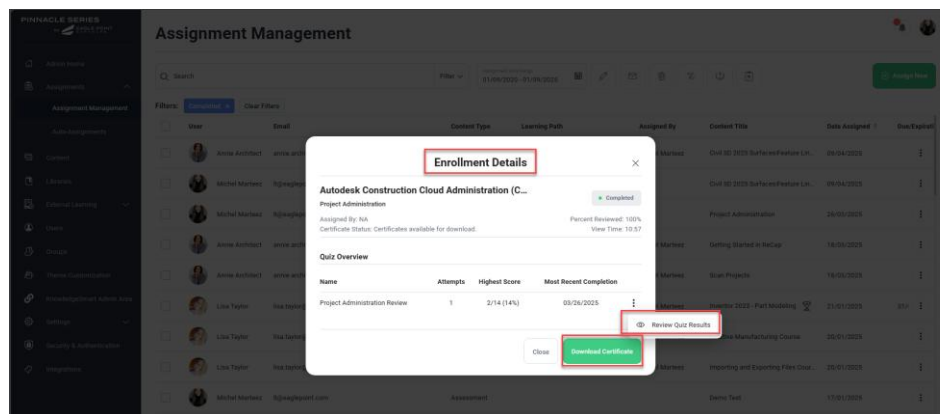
PINNACLE SERIES

Assignment Management

Admin Home
Assignments
Assignment Management
Auto Assignments
Content
Libraries
External Learning
Users
Groups
Theme Customization
Knowledgebase Admin Area
Settings
Security & Authentication
Integrations

Search
Filter
01/09/2025 - 01/09/2025
Assign New

Filters: Completed
Clear Filters

| User | Email | Content Type | Learning Path | Assigned By | Content Title | Date Assigned | Due/Expiration |
|---|---|---|---|---|---|---|---|
| Annie Architect | annie.archi | | | Marlowe | Civil 3D 2025 Surfaces/Feature Lin... | 09/04/2025 | |
| Michel Marlowe | ft@eaglepoi | | | Marlowe | Civil 3D 2025 Surfaces/Feature Lin... | 09/04/2025 | |
| Michel Marlowe | ft@eaglepoi | | | | Project Administration | 26/03/2025 | |
| Annie Architect | annie.archi | | | Marlowe | Getting Started in ReCap | 18/03/2025 | |
| Annie Architect | annie.archi | | | Marlowe | Scan Projects | 18/03/2025 | |
| Lisa Taylor | lisa.taylor | | | Marlowe | Inventor 2025 - Part Modeling | 21/01/2025 | |
| Lisa Taylor | lisa.taylor | | | Marlowe | Manufacturing Course | 20/01/2025 | |
| Lisa Taylor | lisa.taylor | | | Marlowe | Importing and Exporting Files Cou... | 20/01/2025 | |
| Michel Marlowe | ft@eaglepoint.com | Assessment | | | Demo Test | 17/01/2025 | |

Enrollment Details

Autodesk Construction Cloud Administration (C...
Project Administration
Completed
Assigned By: NA
Percent Reviewed: 100%
Certificate Status: Certificates available for download.
View Time: 10:57

Quiz Overview

| Name | Attempts | Highest Score | Most Recent Completion |
|---|---|---|---|
| Project Administration Review | 1 | 2/14 (14%) | 03/26/2025 |

Review Quiz Results

Close
Download Certificate